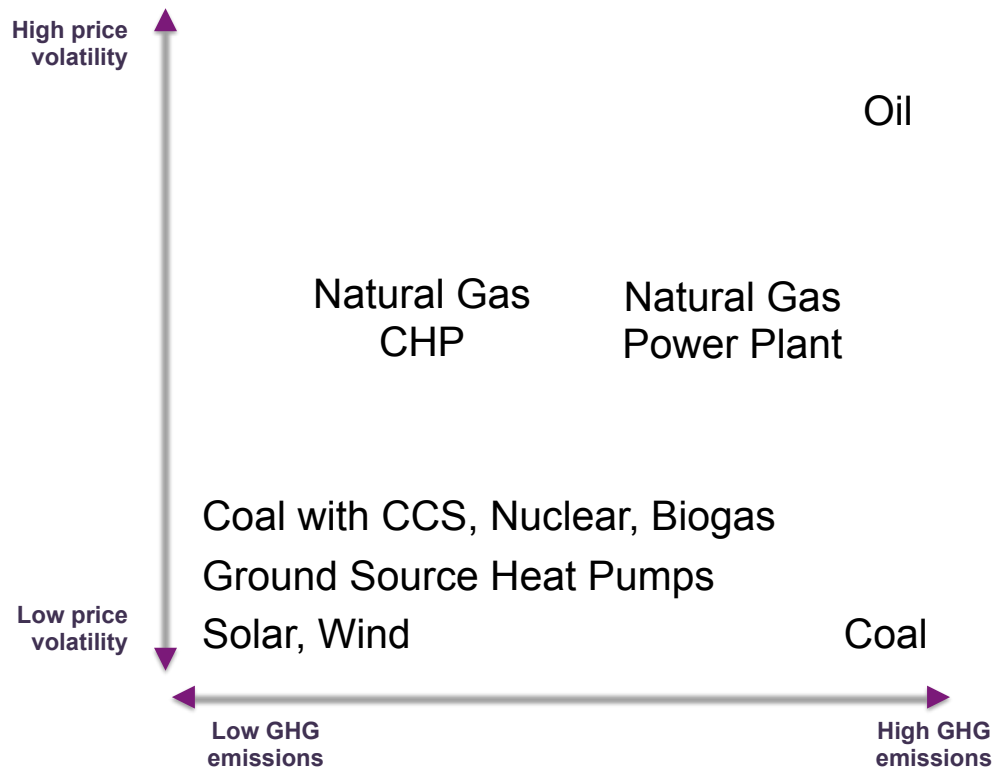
High price volatility

Oil

Natural Gas CHP

Natural Gas Power Plant

Coal with CCS, Nuclear, Biogas

Ground Source Heat Pumps

Low price volatility

Solar, Wind

Coal

Low GHG emissions

High GHG emissions